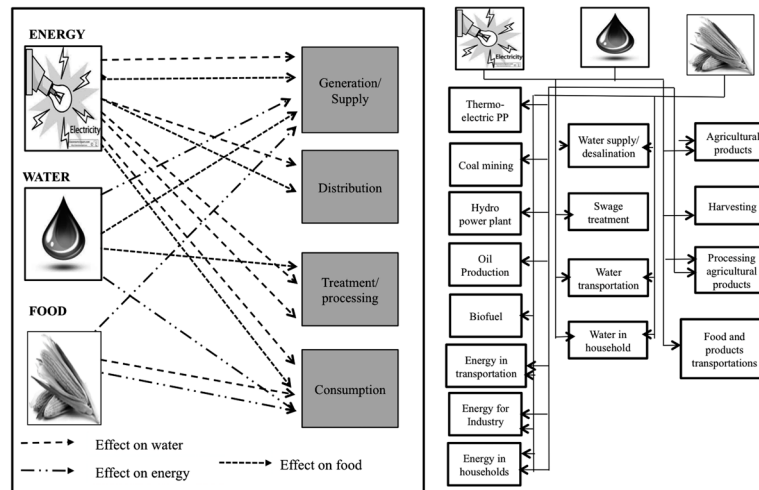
ENERGY

Electricity

WATER

FOOD

Generation/ Supply

Distribution

Treatment/ processing

Consumption

Effect on water

Effect on energy

Effect on food

Electricity

Thermo-electric PP

Coal mining

Hydro power plant

Oil Production

Biofuel

Energy in transportation

Energy for Industry

Energy in households

Water supply/ desalination

Swage treatment

Water transportation

Water in household

Agricultural products

Harvesting

Processing agricultural products

Food and products transportations